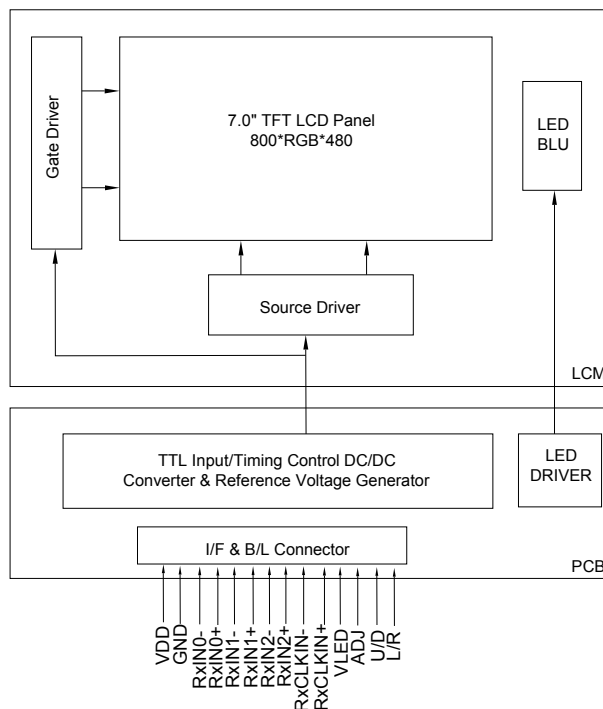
Gate Driver

7.0" TFT LCD Panel
800*RGB*480

LED
BLU

Source Driver

LCM

TTL Input/Timing Control DC/DC
Converter & Reference Voltage Generator

LED
DRIVER

I/F & B/L Connector

PCB

VDD
GND
RxIN0-
RxIN0+
RxIN1-
RxIN1+
RxIN2-
RxIN2+
RxCLKIN-
RxCLKIN+
VLED
ADJ
U/D
L/R